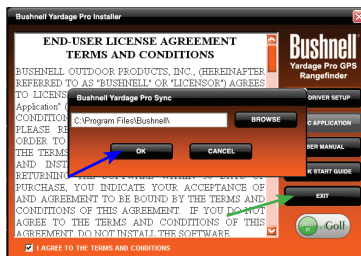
Bushnell Yardage Pro Installer

END-USER LICENSE AGREEMENT TERMS AND CONDITIONS

BUSHNELL OUTDOOR PRODUCTS, INC., (HEREINAFTER REFERRED TO AS "BUSHNELL" OR "LICENSOR") AGREES TO LICENS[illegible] Application" ( CONDITION PLEASE RE ORDER TO THE TERMS AND INST RETURNING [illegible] PURCHASE, YOU INDICATE YOUR ACCEPTANCE OF AND AGREEMENT TO BE BOUND BY THE TERMS AND CONDITIONS OF THIS AGREEMENT. IF YOU DO NOT AGREE TO THE TERMS AND CONDITIONS OF THIS AGREEMENT DO NOT INSTALL THE SOFTWARE

Bushnell Yardage Pro Sync

C:\Program Files\Bushnell\

BROWSE

OK

CANCEL

Bushnell

Yardage Pro GPS Rangefinder

DRIVER SETUP

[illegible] APPLICATION

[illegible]SER MANUAL

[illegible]K START GUIDE

EXIT

Golf

I AGREE TO THE TERMS AND CONDITIONS